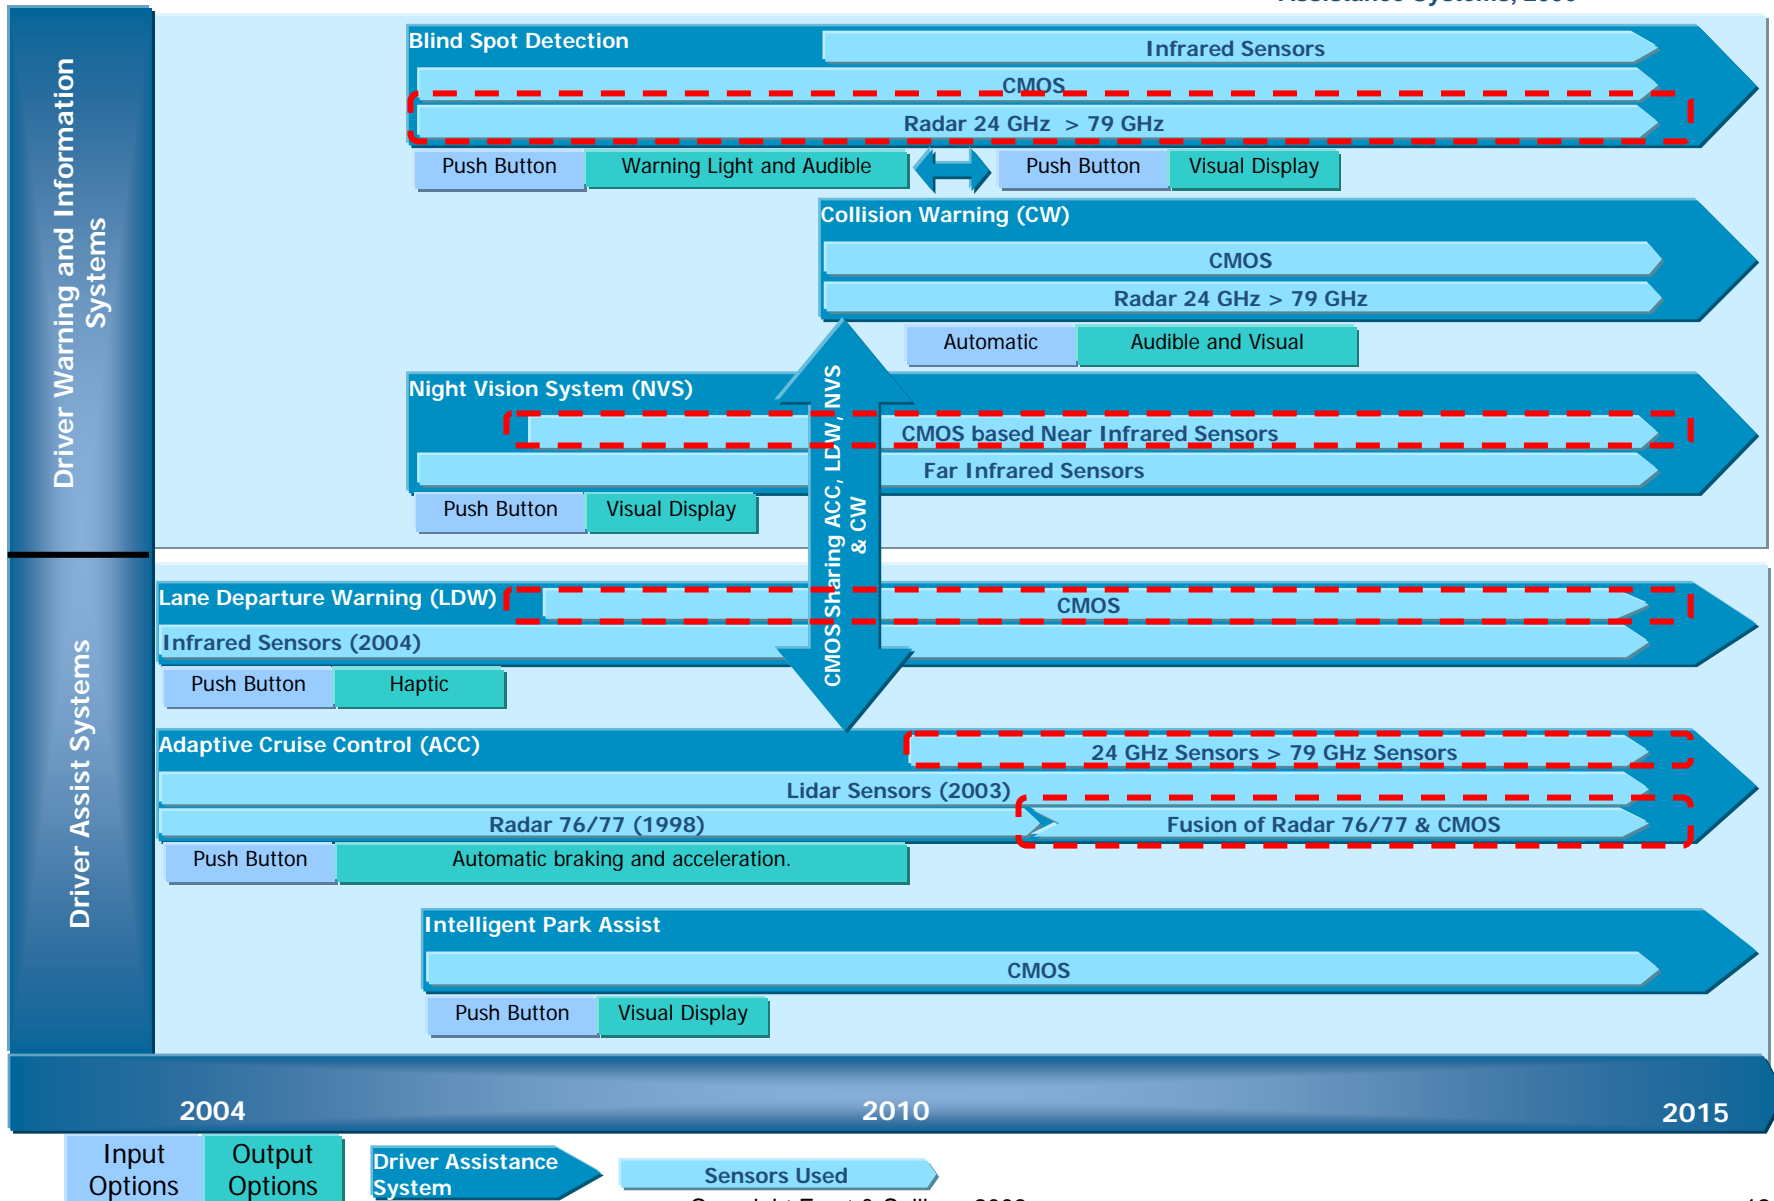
Driver Warning and Information Systems

Blind Spot Detection
Infrared Sensors
CMOS
Radar 24 GHz > 79 GHz
Push Button
Warning Light and Audible
Push Button
Visual Display

Collision Warning (CW)
CMOS
Radar 24 GHz > 79 GHz
Automatic
Audible and Visual

Night Vision System (NVS)
CMOS based Near Infrared Sensors
Far Infrared Sensors
Push Button
Visual Display

CMOS Sharing ACC, LDW, NVS & CW

Driver Assist Systems

Lane Departure Warning (LDW)
CMOS
Infrared Sensors (2004)
Push Button
Haptic

Adaptive Cruise Control (ACC)
24 GHz Sensors > 79 GHz Sensors
Lidar Sensors (2003)
Radar 76/77 (1998)
Fusion of Radar 76/77 & CMOS
Push Button
Automatic braking and acceleration.

Intelligent Park Assist
CMOS
Push Button
Visual Display

2004
2010
2015

Input Options
Output Options
Driver Assistance System
Sensors Used